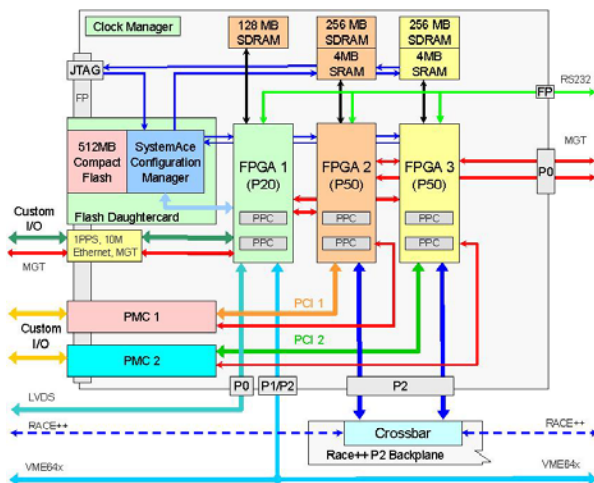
Clock Manager
128 MB SDRAM
256 MB SDRAM
4MB SRAM
256 MB SDRAM
4MB SRAM
JTAG
FP
RS232
FP
512MB Compact Flash
SystemAce Configuration Manager
Flash Daughtercard
FPGA 1 (P20)
FPGA 2 (P50)
FPGA 3 (P50)
MGT
P0
PPC
PPC
PPC
PPC
PPC
PPC
Custom I/O
1PPS, 10M Ethernet, MGT
MGT
PMC 1
PCI 1
Custom I/O
PMC 2
PCI 2
P0
P1/P2
P2
LVDS
RACE++
Crossbar
RACE++
Race++ P2 Backplane
VME64x
VME64x